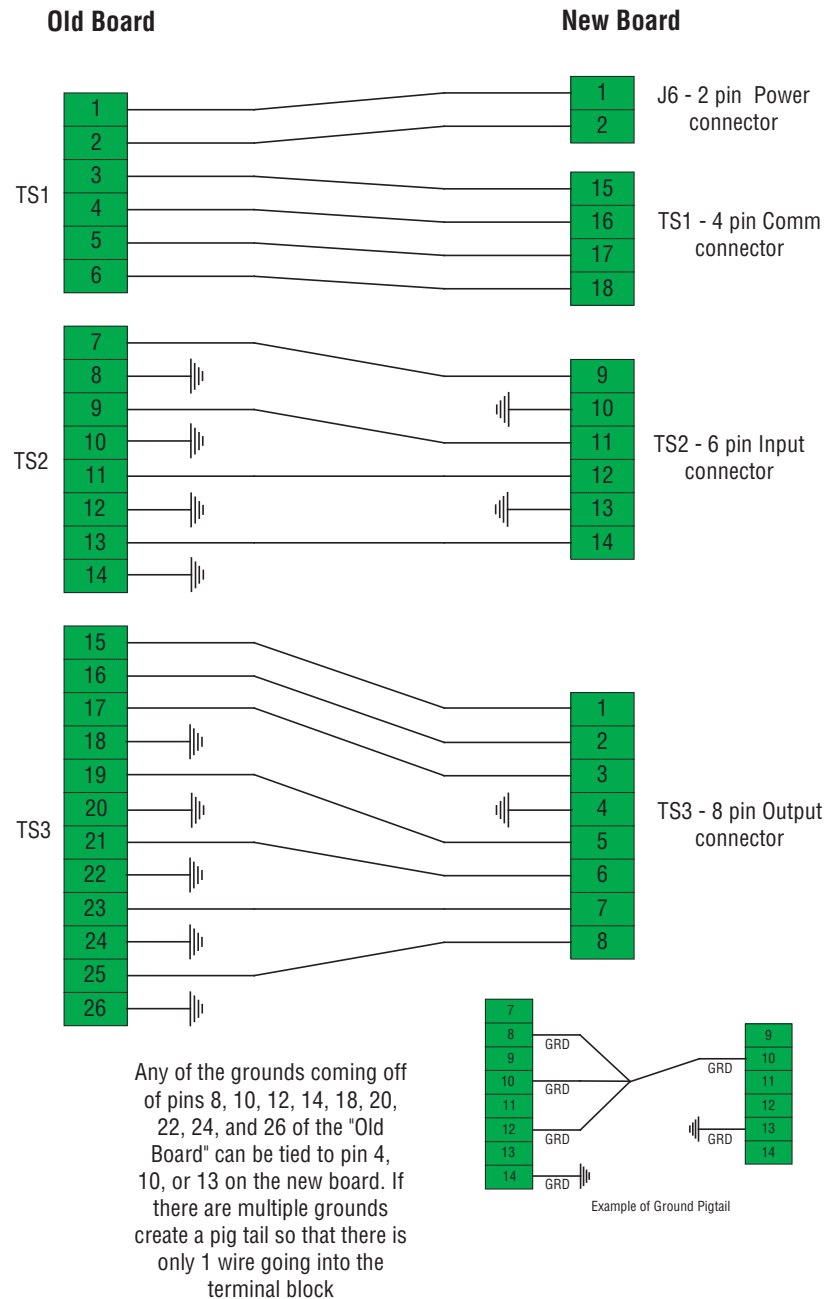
Old Board

New Board

TS1

1
2
3
4
5
6

1
2

J6 - 2 pin Power connector

15
16
17
18

TS1 - 4 pin Comm connector

TS2

7
8
9
10
11
12
13
14

9
10
11
12
13
14

TS2 - 6 pin Input connector

TS3

15
16
17
18
19
20
21
22
23
24
25
26

1
2
3
4
5
6
7
8

TS3 - 8 pin Output connector

Any of the grounds coming off of pins 8, 10, 12, 14, 18, 20, 22, 24, and 26 of the "Old Board" can be tied to pin 4, 10, or 13 on the new board. If there are multiple grounds create a pig tail so that there is only 1 wire going into the terminal block

7
8
9
10
11
12
13
14

GRD
GRD
GRD
GRD

9
10
11
12
13
14

GRD
GRD

Example of Ground Pigtail